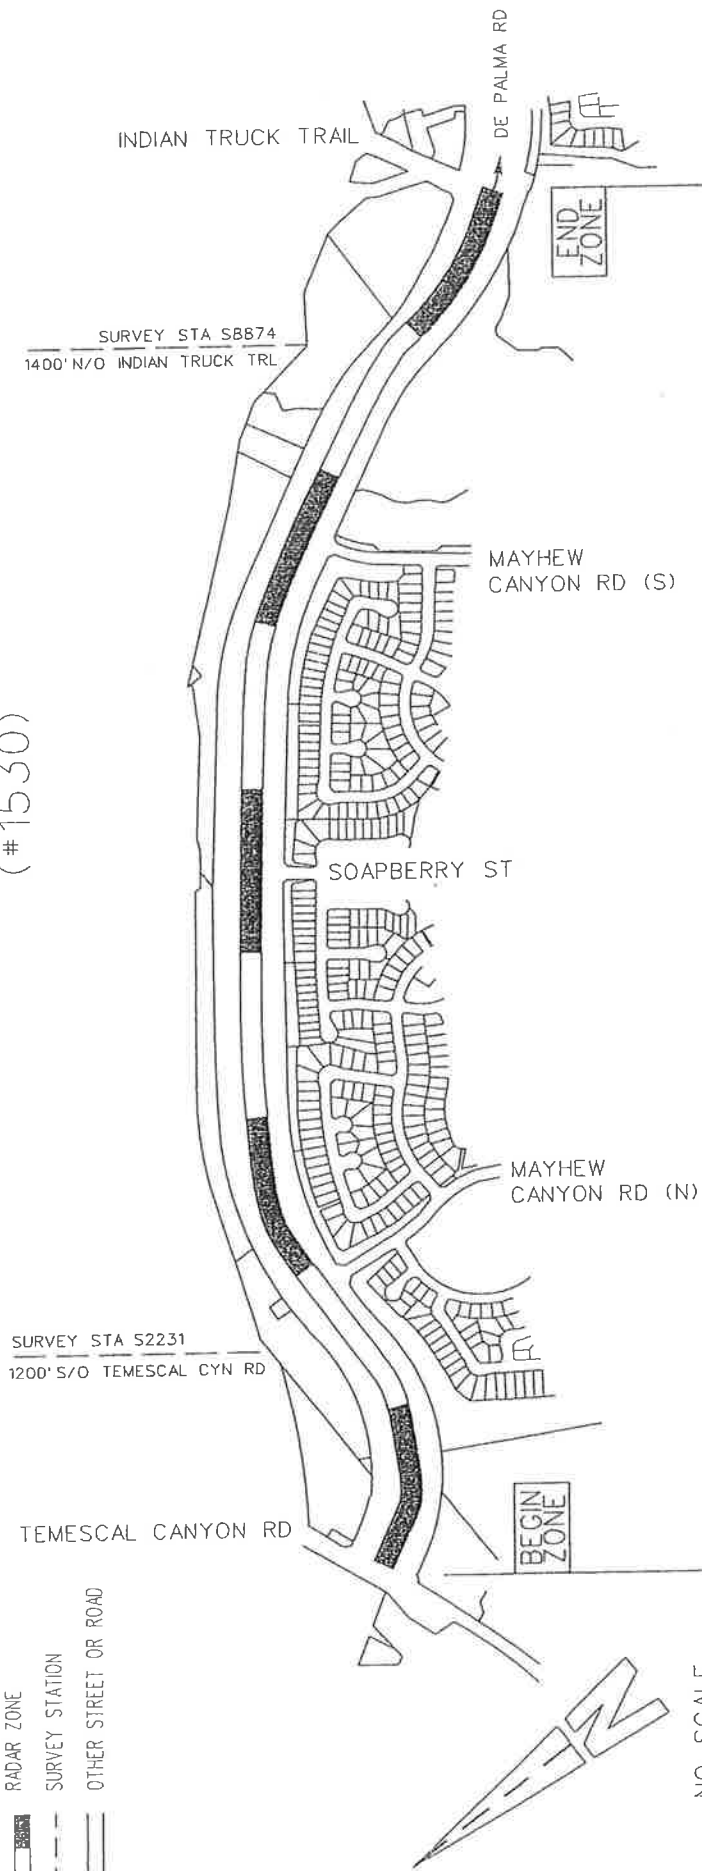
DE PALMA RD

INDIAN TRUCK TRAIL

END ZONE

SURVEY STA S8874
1400' N/O INDIAN TRUCK TRL

MAYHEW CANYON RD (S)

(#1530)

SOAPBERRY ST

MAYHEW CANYON RD (N)

SURVEY STA S2231
1200' S/O TEMESCAL CYN RD

BEGIN ZONE

TEMESCAL CANYON RD

RADAR ZONE
SURVEY STATION
OTHER STREET OR ROAD

N

NO SCALE